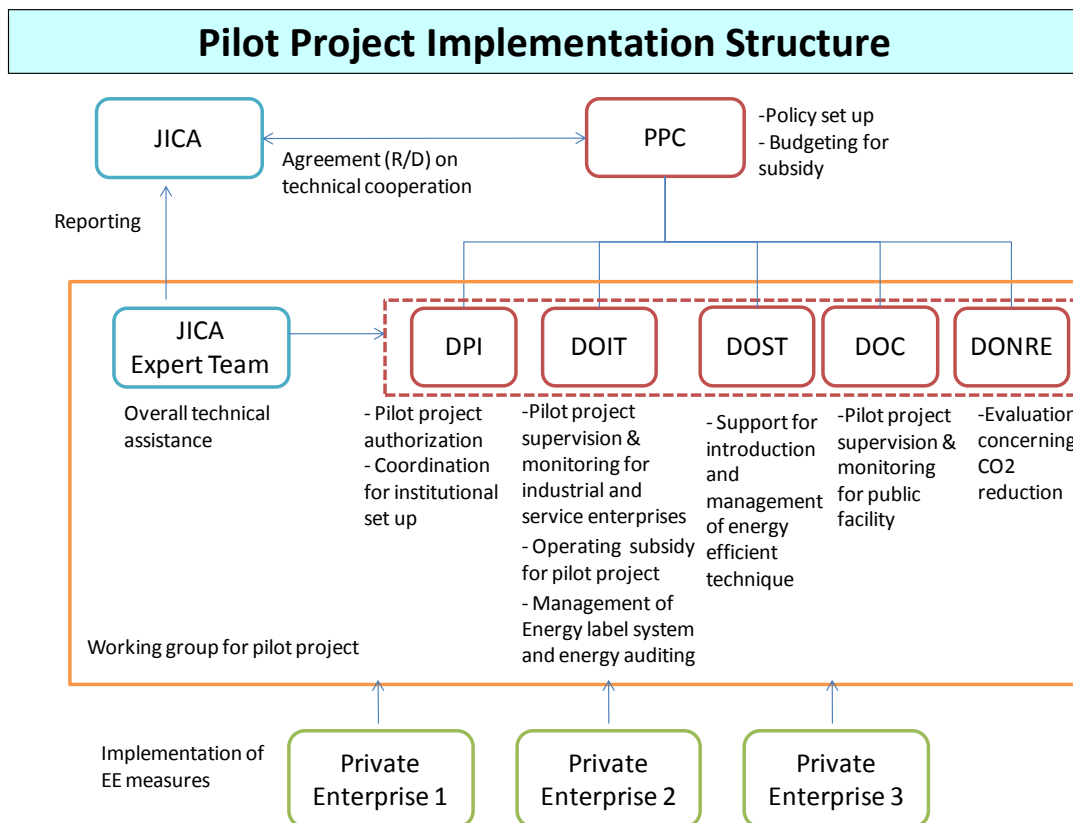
Pilot Project Implementation Structure

JICA

Agreement (R/D) on technical cooperation

PPC

-Policy set up
- Budgeting for subsidy

Reporting

JICA Expert Team

Overall technical assistance

DPI

DOIT

DOST

DOC

DONRE

- Pilot project authorization
- Coordination for institutional set up

-Pilot project supervision & monitoring for industrial and service enterprises
- Operating subsidy for pilot project
- Management of Energy label system and energy auditing

- Support for introduction and management of energy efficient technique

-Pilot project supervision & monitoring for public facility

-Evaluation concerning CO2 reduction

Working group for pilot project

Implementation of EE measures

Private Enterprise 1

Private Enterprise 2

Private Enterprise 3